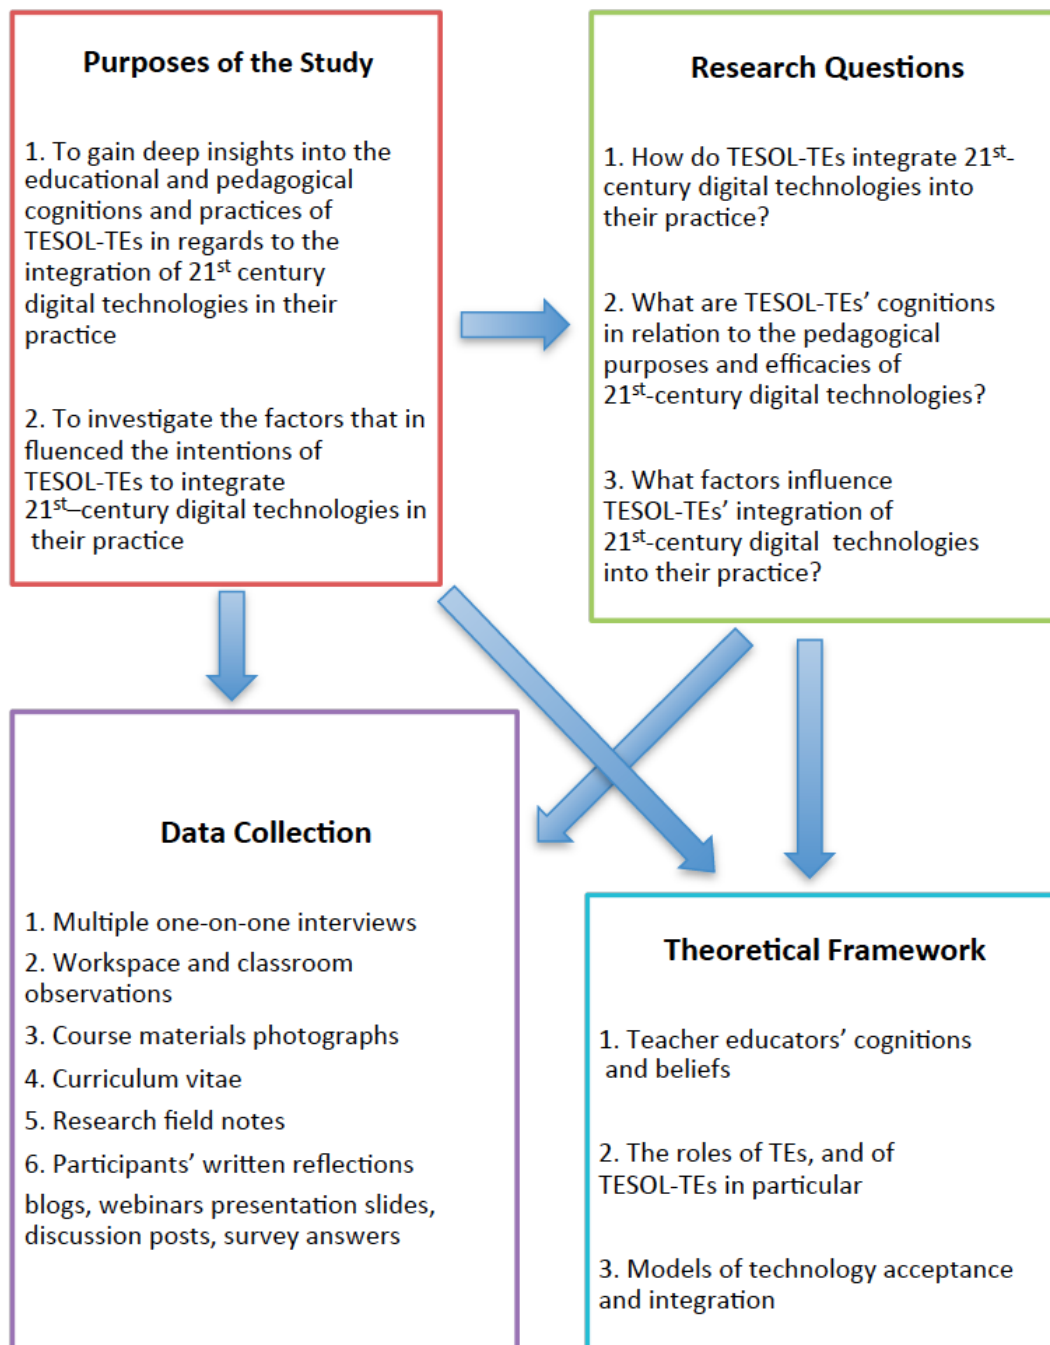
Purposes of the Study

1. To gain deep insights into the educational and pedagogical cognitions and practices of TESOL-TEs in regards to the integration of 21$^{st}$ century digital technologies in their practice

2. To investigate the factors that in fluenced the intentions of TESOL-TEs to integrate 21$^{st}$–century digital technologies in their practice

Research Questions

1. How do TESOL-TEs integrate 21$^{st}$-century digital technologies into their practice?

2. What are TESOL-TEs' cognitions in relation to the pedagogical purposes and efficacies of 21$^{st}$-century digital technologies?

3. What factors influence TESOL-TEs' integration of 21$^{st}$-century digital technologies into their practice?

Data Collection

1. Multiple one-on-one interviews
2. Workspace and classroom observations
3. Course materials photographs
4. Curriculum vitae
5. Research field notes
6. Participants' written reflections
blogs, webinars presentation slides, discussion posts, survey answers

Theoretical Framework

1. Teacher educators' cognitions and beliefs

2. The roles of TEs, and of TESOL-TEs in particular

3. Models of technology acceptance and integration